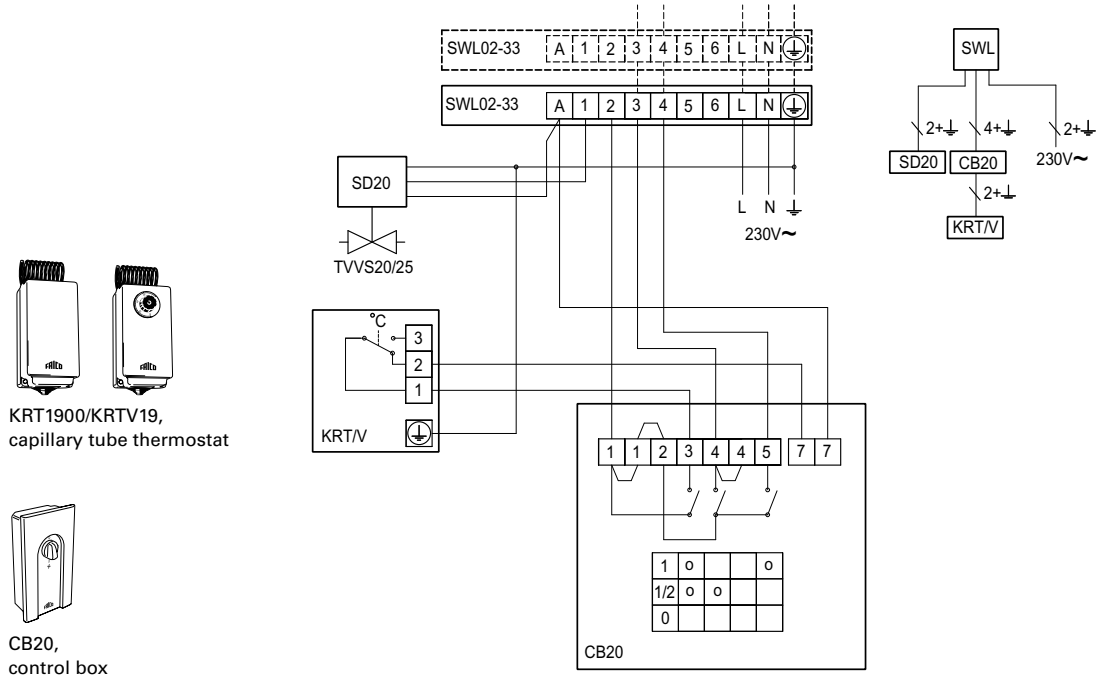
SWL02-33 A 1 2 3 4 5 6 L N

SWL02-33 A 1 2 3 4 5 6 L N

SD20

TVVS20/25

L N
230V~

SWL
2+ 4+ 2+
SD20 CB20 230V~
2+
KRT/V

°C
3
2
1
KRT/V

1 1 2 3 4 4 5 7 7

| 1 | o | | | o |
|---|---|---|---|---|
| 1/2 | o | o | | |
| 0 | | | | |

CB20

KRT1900/KRTV19, capillary tube thermostat

CB20, control box